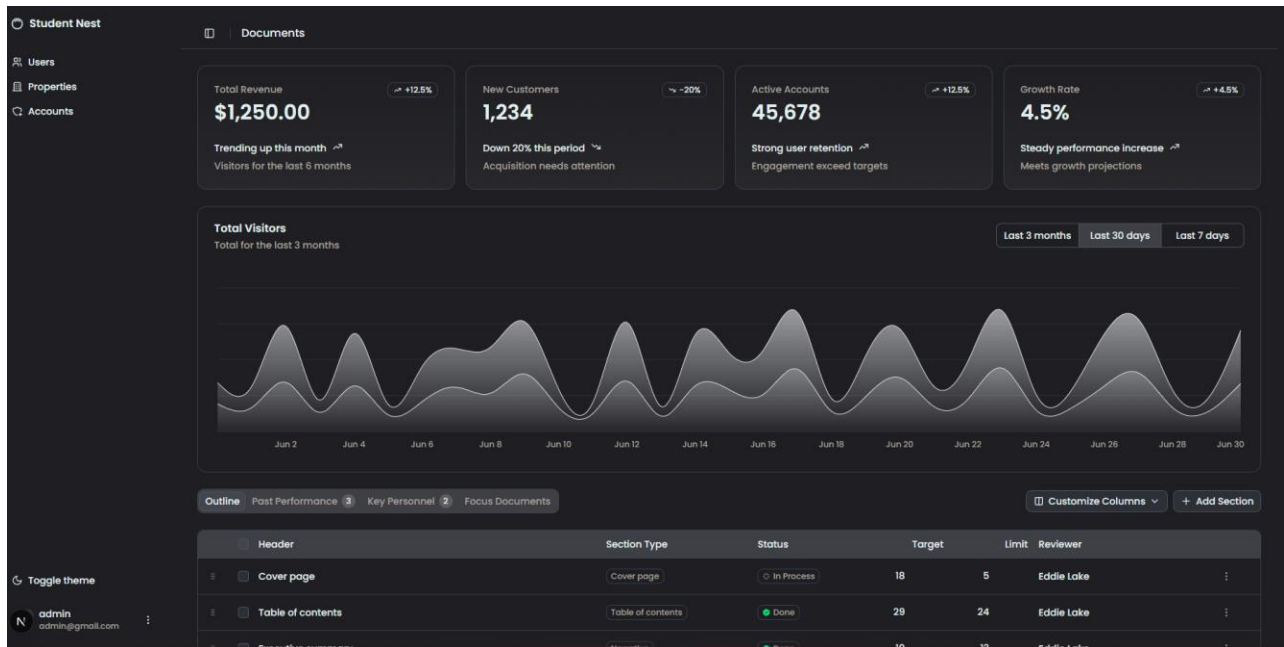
Student Nest

Users
Properties
Accounts

Documents

Total Revenue
+12.5%
$1,250.00
Trending up this month
Visitors for the last 6 months

New Customers
-20%
1,234
Down 20% this period
Acquisition needs attention

Active Accounts
+12.5%
45,678
Strong user retention
Engagement exceed targets

Growth Rate
+4.5%
4.5%
Steady performance increase
Meets growth projections

Total Visitors
Total for the last 3 months

Last 3 months
Last 30 days
Last 7 days

Jun 2 Jun 4 Jun 6 Jun 8 Jun 10 Jun 12 Jun 14 Jun 16 Jun 18 Jun 20 Jun 22 Jun 24 Jun 26 Jun 28 Jun 30

Outline Past Performance 3 Key Personnel 2 Focus Documents

Customize Columns
+ Add Section

| Header | Section Type | Status | Target | Limit | Reviewer |
|---|---|---|---|---|---|
| Cover page | Cover page | In Process | 18 | 5 | Eddie Lake |
| Table of contents | Table of contents | Done | 29 | 24 | Eddie Lake |
| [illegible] | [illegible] | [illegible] | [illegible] | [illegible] | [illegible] |

Toggle theme

admin
admin@gmail.com